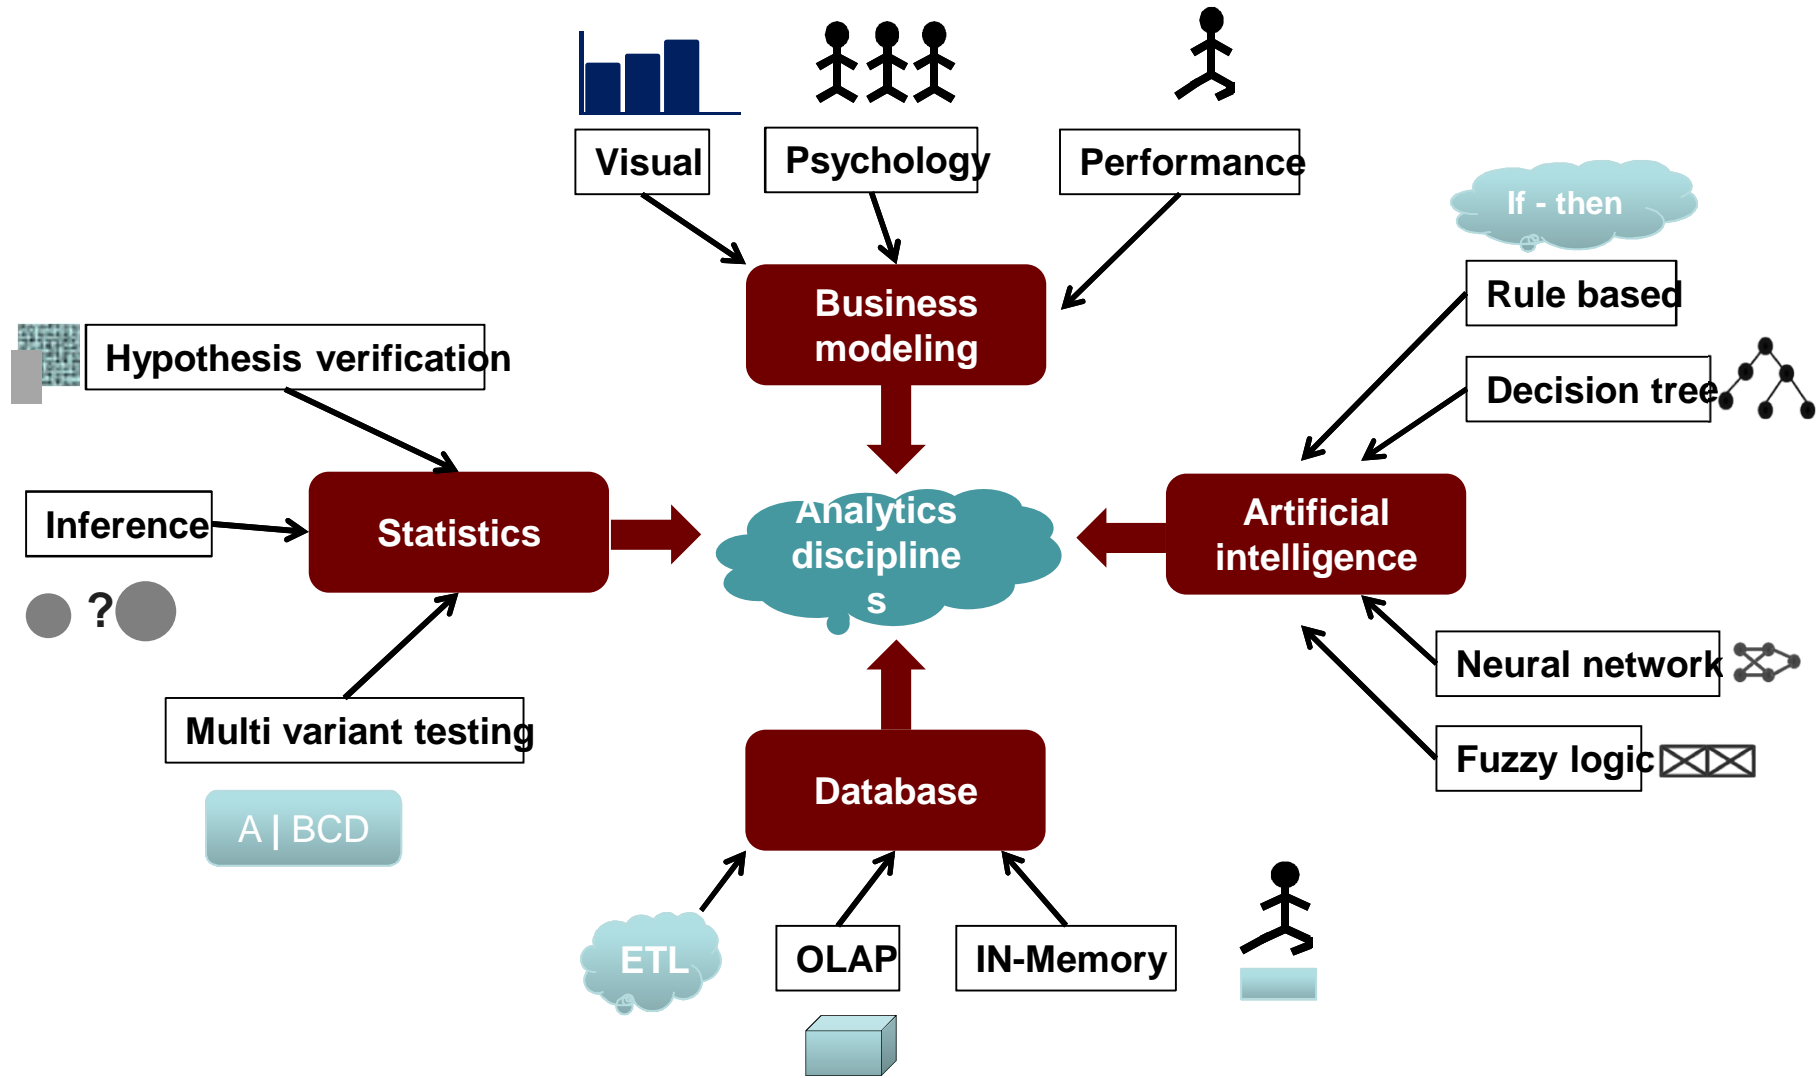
Visual

Psychology

Performance

If - then

Rule based

Business modeling

Hypothesis verification

Decision tree

Inference

Statistics

Analytics disciplines

Artificial intelligence

?

Neural network

Multi variant testing

Fuzzy logic

Database

A | BCD

ETL

OLAP

IN-Memory